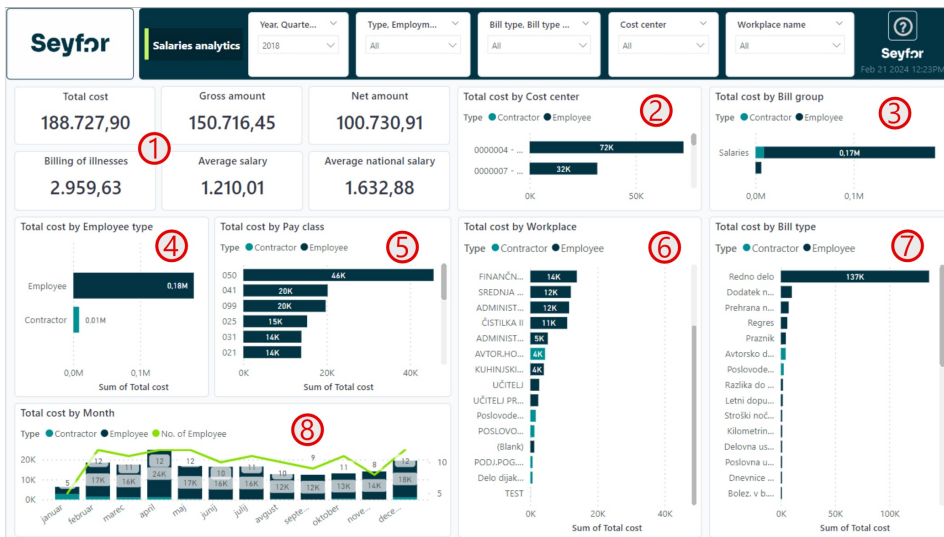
Seyfor

Salaries analytics

Year, Quarte...
2018

Type, Employm...
All

Bill type, Bill type ...
All

Cost center
All

Workplace name
All

?
Seyfor
Feb 21 2024 12:23PM

Total cost
188.727,90

Gross amount
150.716,45

Net amount
100.730,91

Billing of illnesses
2.959,63

Average salary
1.210,01

Average national salary
1.632,88

1

Total cost by Cost center
2
Type Contractor Employee
0000004 - ... 72K
0000007 - ... 32K
0K 50K

Total cost by Bill group
3
Type Contractor Employee
Salaries 0,17M
0,0M 0,1M

Total cost by Employee type
4
Employee 0,18M
Contractor 0,01M
0,0M 0,1M
Sum of Total cost

Total cost by Pay class
5
Type Contractor Employee
050 46K
041 20K
099 20K
025 15K
031 14K
021 14K
0K 20K 40K
Sum of Total cost

Total cost by Workplace
6
Type Contractor Employee
FINANČN... 14K
SREDNJA ... 12K
ADMINIST... 12K
ČISTILKA II 11K
ADMINIST... 5K
AVTOR.HO... 4K
KUHINJSKI... 4K
UČITELJ
UČITELJ PR...
Poslovode...
POSLOVO...
(Blank)
PODJ.POG....
Delo dijak...
TEST
0K 40K
Sum of Total cost

Total cost by Bill type
7
Type Contractor Employee
Redno delo 137K
Dodatek n...
Prehrana n...
Regres
Praznik
Avtorsko d...
Poslovode...
Razlika do ...
Letni dopu...
Stroški poč...
Kilometrin...
Delovna us...
Poslovna u...
Dnevnice ...
Bolez. v b...
0K 50K 100K
Sum of Total cost

Total cost by Month
8
Type Contractor Employee No. of Employee
20K 10K 0K
5 12 12 12 12 11 10 9 11 8 12
17K 16K 24K 17K 16K 16K 12K 12K 13K 14K 18K
10 5
januar februar marec april maj junij julij avgust septe... oktober nove... dece...